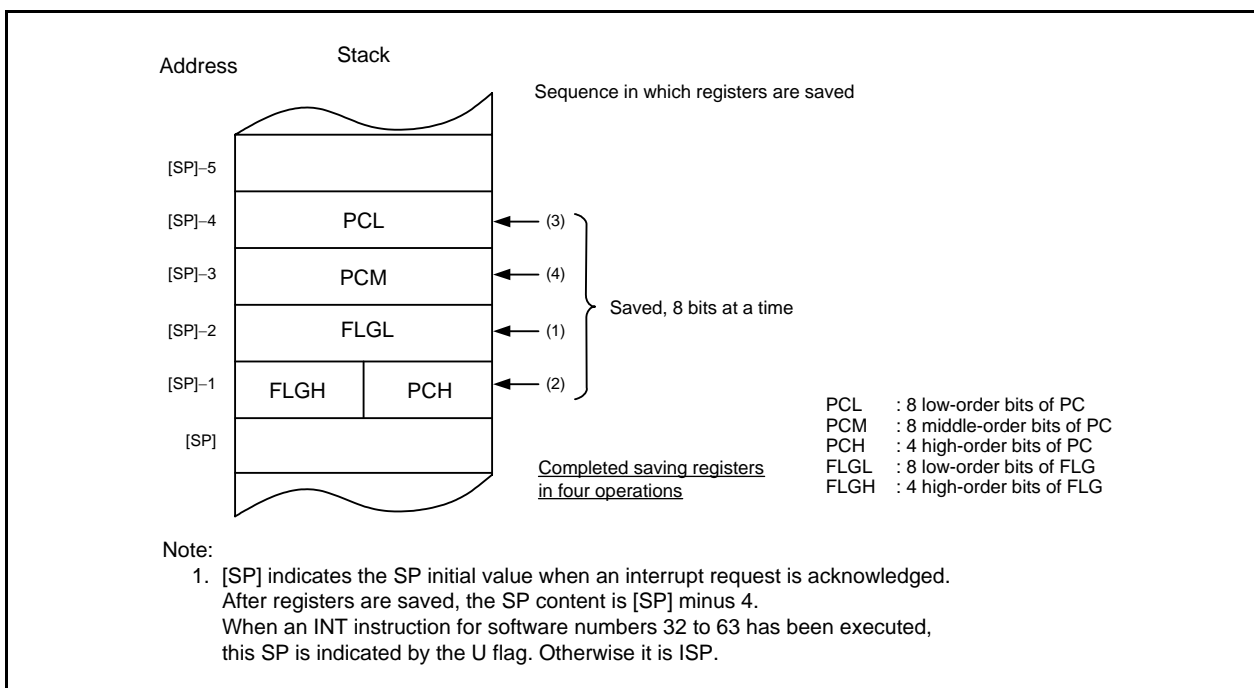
Address

Stack

Sequence in which registers are saved

[SP]−5

[SP]−4 PCL ← (3)

[SP]−3 PCM ← (4)

Saved, 8 bits at a time

[SP]−2 FLGL ← (1)

[SP]−1 FLGH PCH ← (2)

[SP]

Completed saving registers in four operations

PCL : 8 low-order bits of PC
PCM : 8 middle-order bits of PC
PCH : 4 high-order bits of PC
FLGL : 8 low-order bits of FLG
FLGH : 4 high-order bits of FLG

Note:
1. [SP] indicates the SP initial value when an interrupt request is acknowledged. After registers are saved, the SP content is [SP] minus 4. When an INT instruction for software numbers 32 to 63 has been executed, this SP is indicated by the U flag. Otherwise it is ISP.